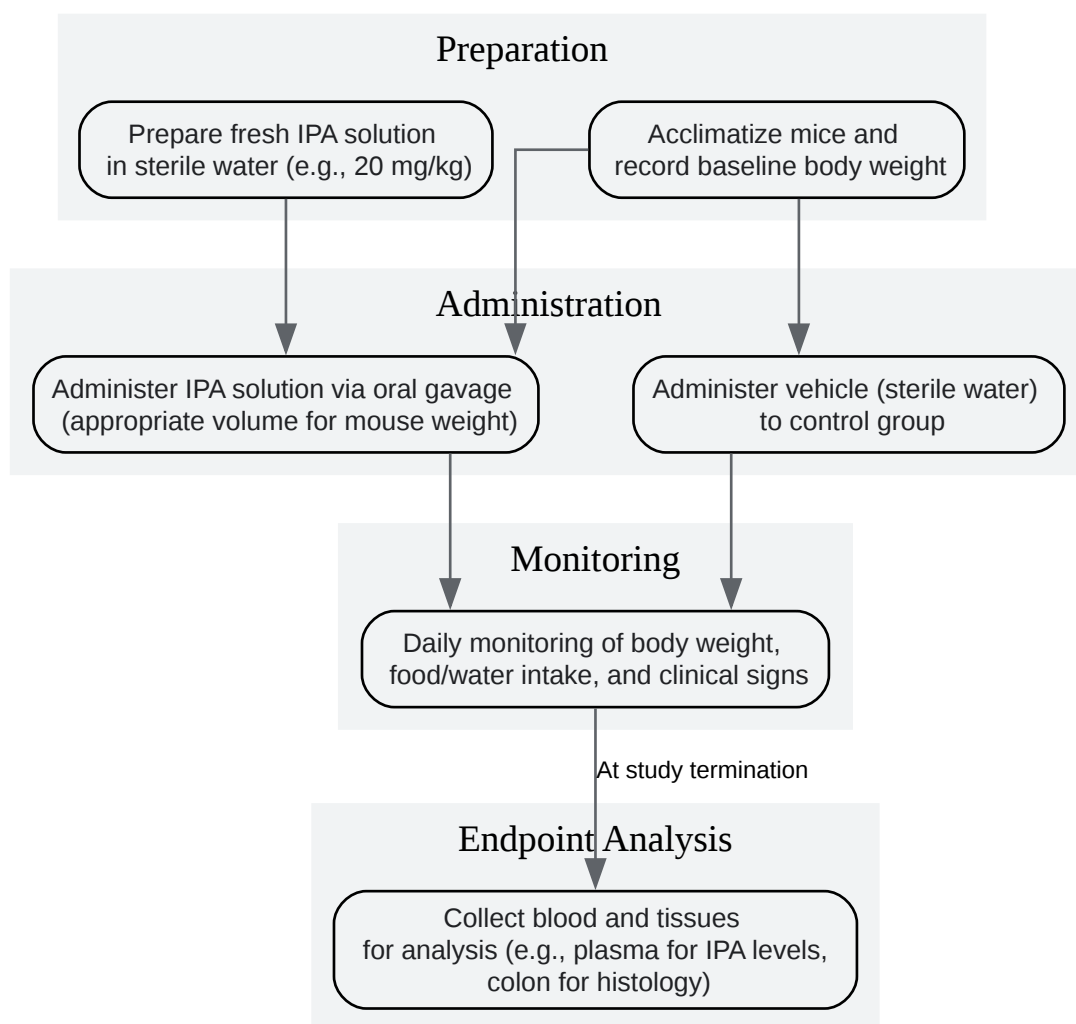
Preparation

Prepare fresh IPA solution in sterile water (e.g., 20 mg/kg)

Acclimatize mice and record baseline body weight

Administration

Administer IPA solution via oral gavage (appropriate volume for mouse weight)

Administer vehicle (sterile water) to control group

Monitoring

Daily monitoring of body weight, food/water intake, and clinical signs

At study termination

Endpoint Analysis

Collect blood and tissues for analysis (e.g., plasma for IPA levels, colon for histology)